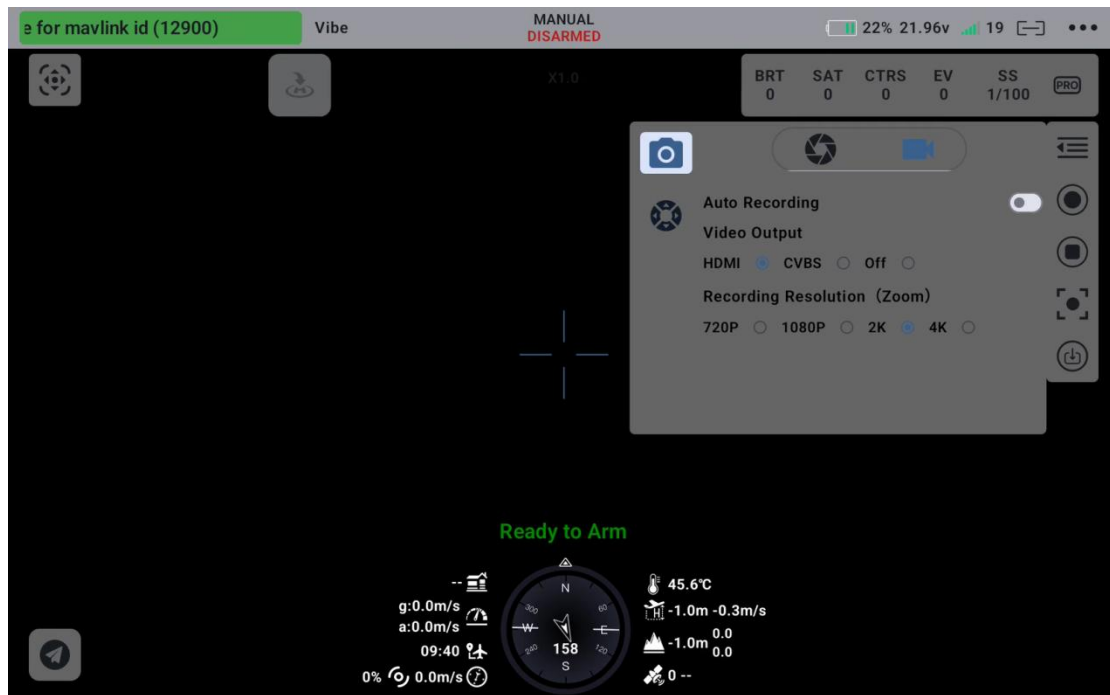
e for mavlink id (12900)
Vibe
MANUAL
DISARMED
22% 21.96v 19

X1.0

| BRT | SAT | CTRS | EV | SS |
|---|---|---|---|---|
| 0 | 0 | 0 | 0 | 1/100 |

PRO

Auto Recording
Video Output
HDMI CVBS Off
Recording Resolution (Zoom)
720P 1080P 2K 4K

Ready to Arm

--
g:0.0m/s
a:0.0m/s
09:40
0% 0.0m/s

N
300
60
W
E
240
120
158
S

45.6℃
-1.0m -0.3m/s
-1.0m 0.0 0.0
0 --